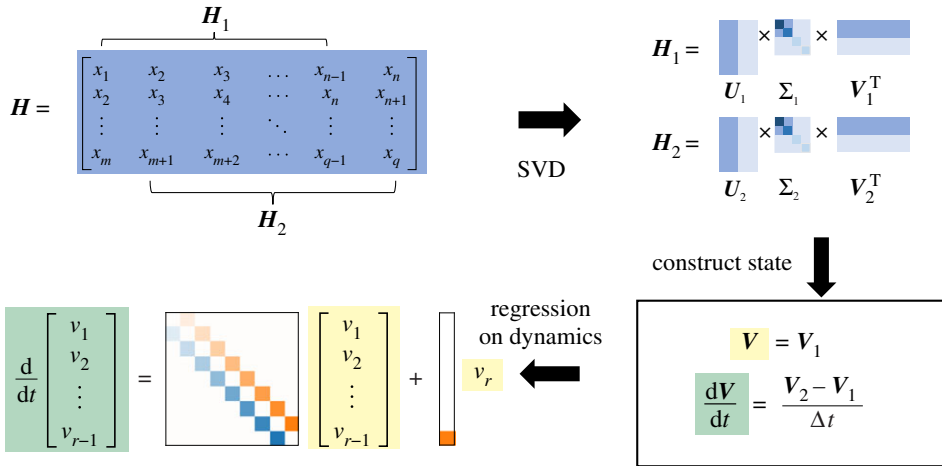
$\boldsymbol{H}_1$

$\boldsymbol{H} = \begin{bmatrix} x_1 & x_2 & x_3 & \cdots & x_{n-1} & x_n \\ x_2 & x_3 & x_4 & \cdots & x_n & x_{n+1} \\ \vdots & \vdots & \vdots & \ddots & \vdots & \vdots \\ x_m & x_{m+1} & x_{m+2} & \cdots & x_{q-1} & x_q \end{bmatrix}$

$\boldsymbol{H}_2$

SVD

$\boldsymbol{H}_1 =$ × ×

$\boldsymbol{U}_1$ $\Sigma_1$ $\boldsymbol{V}_1^{\mathrm{T}}$

$\boldsymbol{H}_2 =$ × ×

$\boldsymbol{U}_2$ $\Sigma_2$ $\boldsymbol{V}_2^{\mathrm{T}}$

construct state

$\boldsymbol{V} = \boldsymbol{V}_1$

$\frac{\mathrm{d}\boldsymbol{V}}{\mathrm{d}t} = \frac{\boldsymbol{V}_2 - \boldsymbol{V}_1}{\Delta t}$

regression on dynamics

$\frac{\mathrm{d}}{\mathrm{d}t}\begin{bmatrix} v_1 \\ v_2 \\ \vdots \\ v_{r-1} \end{bmatrix} = \begin{bmatrix} v_1 \\ v_2 \\ \vdots \\ v_{r-1} \end{bmatrix} + v_r$